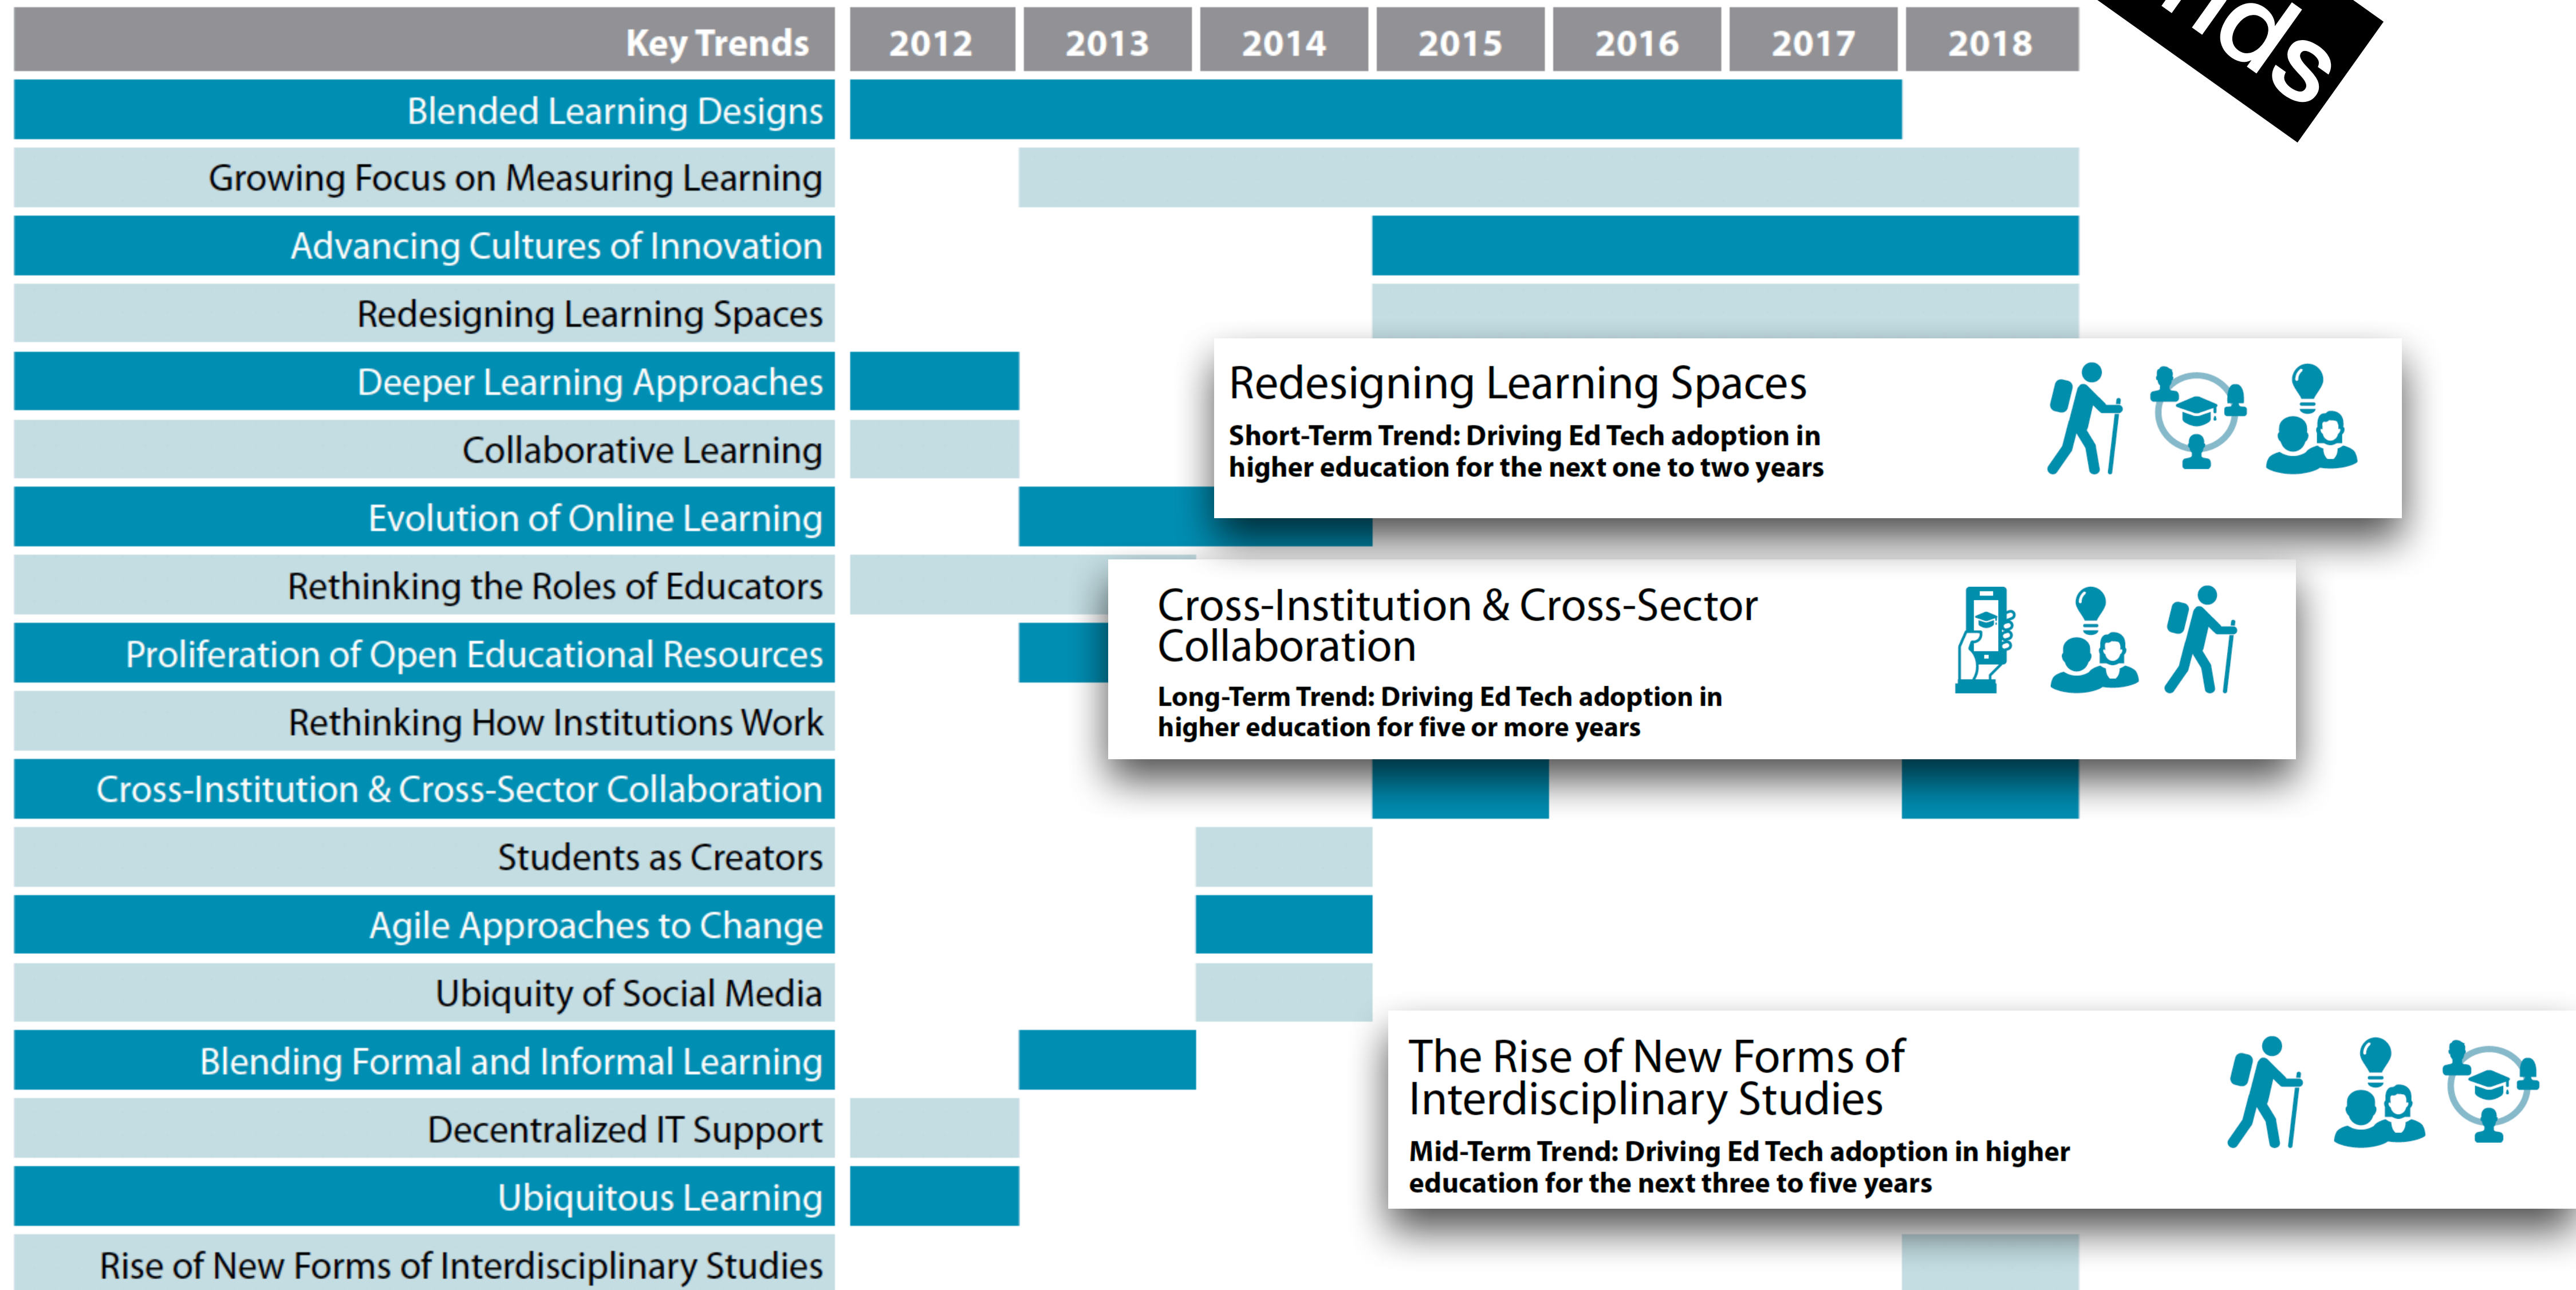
Key Trends | 2012 | 2013 | 2014 | 2015 | 2016 | 2017 | 2018

nds

Blended Learning Designs
Growing Focus on Measuring Learning
Advancing Cultures of Innovation
Redesigning Learning Spaces
Deeper Learning Approaches
Collaborative Learning
Evolution of Online Learning
Rethinking the Roles of Educators
Proliferation of Open Educational Resources
Rethinking How Institutions Work
Cross-Institution & Cross-Sector Collaboration
Students as Creators
Agile Approaches to Change
Ubiquity of Social Media
Blending Formal and Informal Learning
Decentralized IT Support
Ubiquitous Learning
Rise of New Forms of Interdisciplinary Studies

Redesigning Learning Spaces
Short-Term Trend: Driving Ed Tech adoption in higher education for the next one to two years

Cross-Institution & Cross-Sector Collaboration
Long-Term Trend: Driving Ed Tech adoption in higher education for five or more years

The Rise of New Forms of Interdisciplinary Studies
Mid-Term Trend: Driving Ed Tech adoption in higher education for the next three to five years